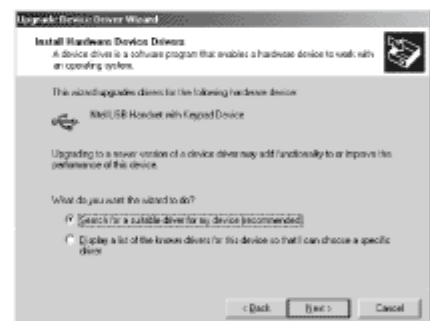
Upgrade Device Driver Wizard

Install Hardware Device Drivers
A device driver is a software program that enables a hardware device to work with an operating system.

This wizard upgrades drivers for the following hardware device:

Mitel USB Handset with Keypad Device

Upgrading to a newer version of a device driver may add functionality to or improve the performance of this device.

What do you want the wizard to do?

Search for a suitable driver for my device (recommended)

Display a list of the known drivers for this device so that I can choose a specific driver

< Back Next > Cancel